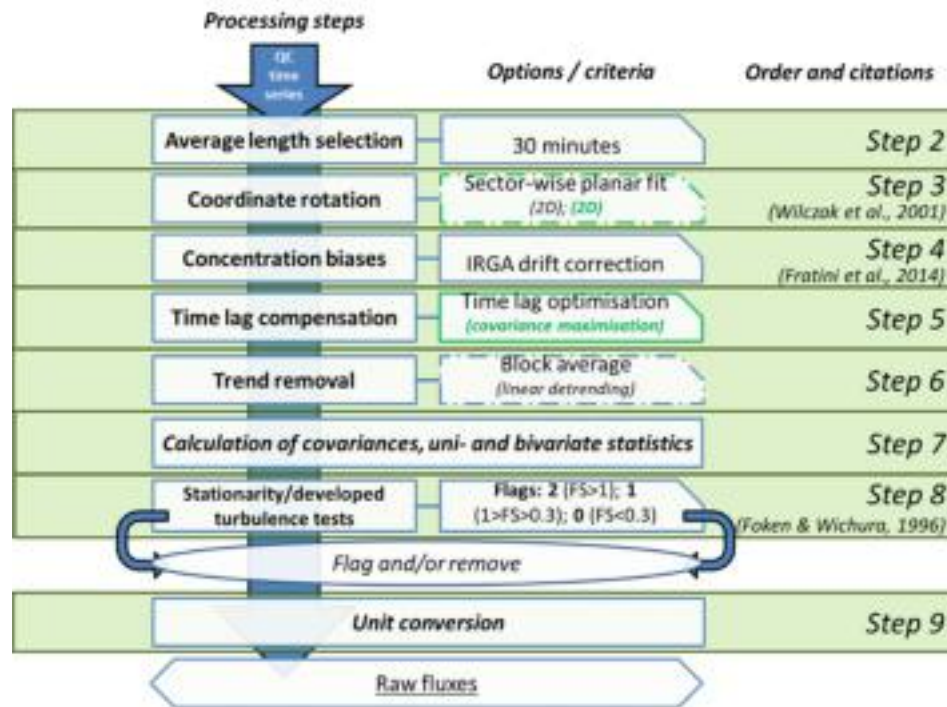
Processing steps

QC time series

Options / criteria

Order and citations

Average length selection

30 minutes

Step 2

Coordinate rotation

Sector-wise planar fit
(2D); (2D)

Step 3
(Wilczak et al., 2001)

Concentration biases

IRGA drift correction

Step 4
(Fratini et al., 2014)

Time lag compensation

Time lag optimisation
(covariance maximisation)

Step 5

Trend removal

Block average
(linear detrending)

Step 6

Calculation of covariances, uni- and bivariate statistics

Step 7

Stationarity/developed turbulence tests

Flags: 2 (FS>1); 1 (1>FS>0.3); 0 (FS<0.3)

Step 8
(Foken & Wichura, 1996)

Flag and/or remove

Unit conversion

Step 9

Raw fluxes